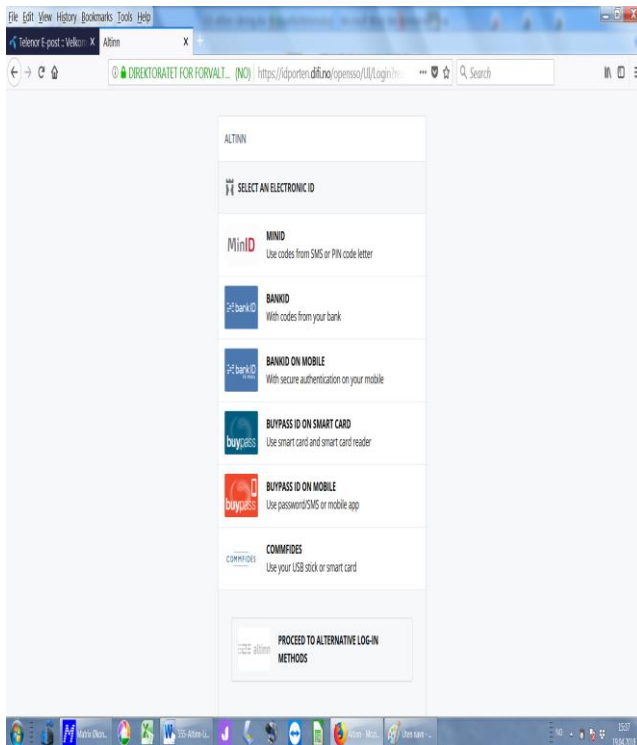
File Edit View History Bookmarks Tools Help

Telenor E-post :: Velkom X Altinn X

DIREKTORATET FOR FORVALT... (NO) https://idporten.difi.no/opensso/UI/Login?... Search

ALTINN

SELECT AN ELECTRONIC ID

MinID
MINID
Use codes from SMS or PIN code letter

bankID
BANKID
With codes from your bank

bankID
BANKID ON MOBILE
With secure authentication on your mobile

buypass
BUYPASS ID ON SMART CARD
Use smart card and smart card reader

buypass
BUYPASS ID ON MOBILE
Use password/SMS or mobile app

COMMFIDES
COMMFIDES
Use your USB stick or smart card

altinn
PROCEED TO ALTERNATIVE LOG-IN METHODS

Matrix Dkon... 155-Altinn-U... Altinn - Mozi... Uten navn - ...

15:27